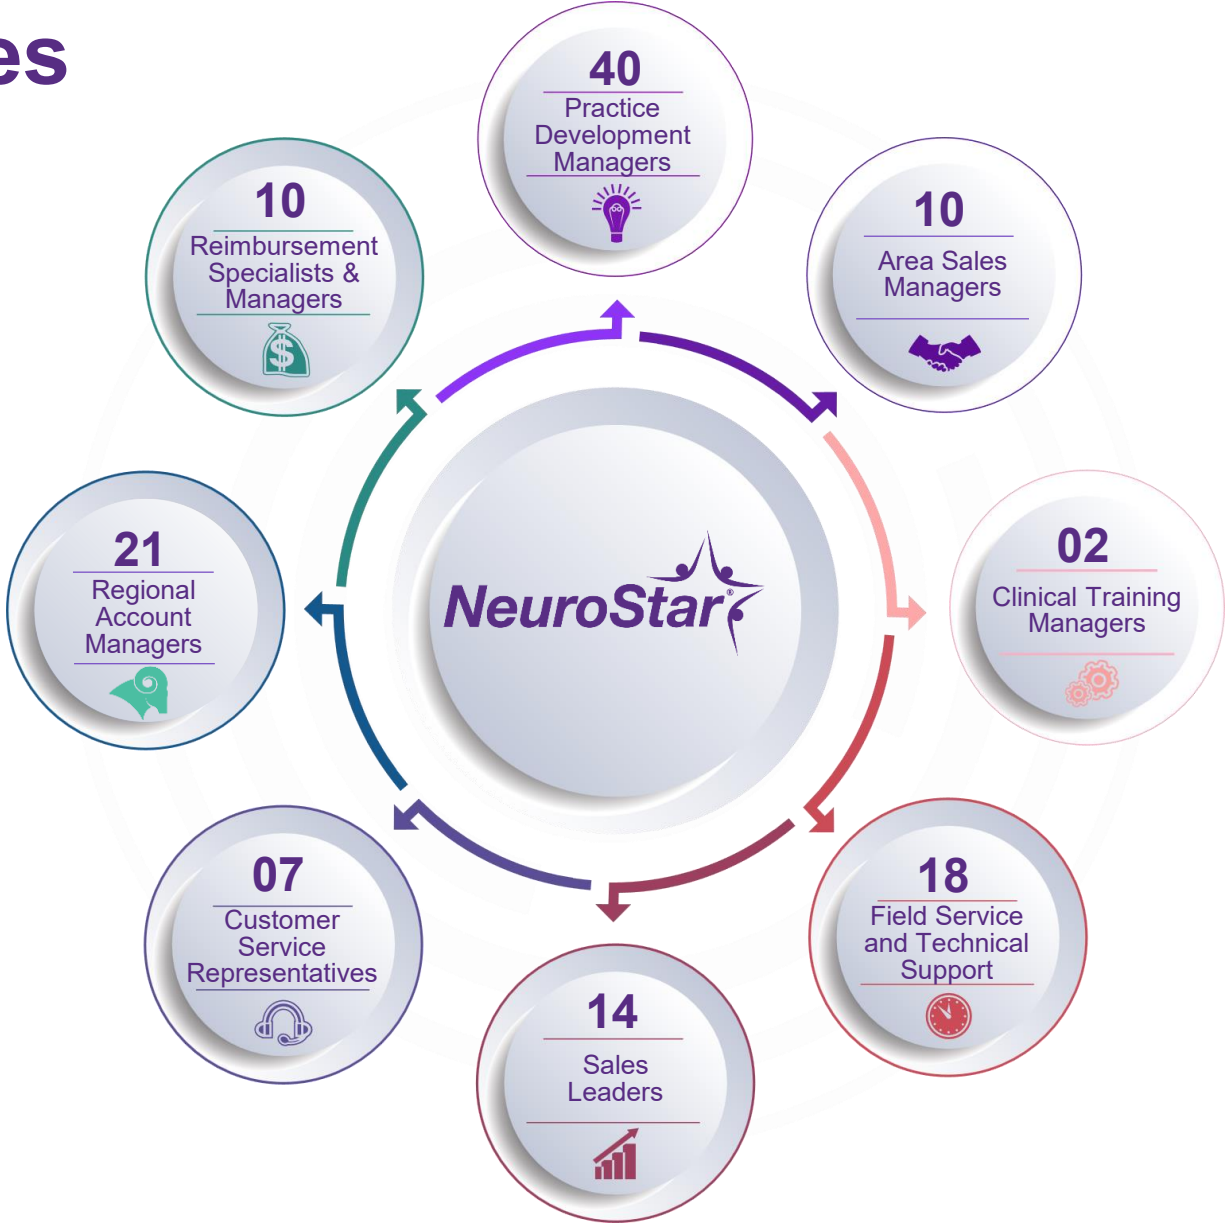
es

40
Practice Development Managers

10
Area Sales Managers

02
Clinical Training Managers

18
Field Service and Technical Support

14
Sales Leaders

07
Customer Service Representatives

21
Regional Account Managers

10
Reimbursement Specialists & Managers

NeuroStar®